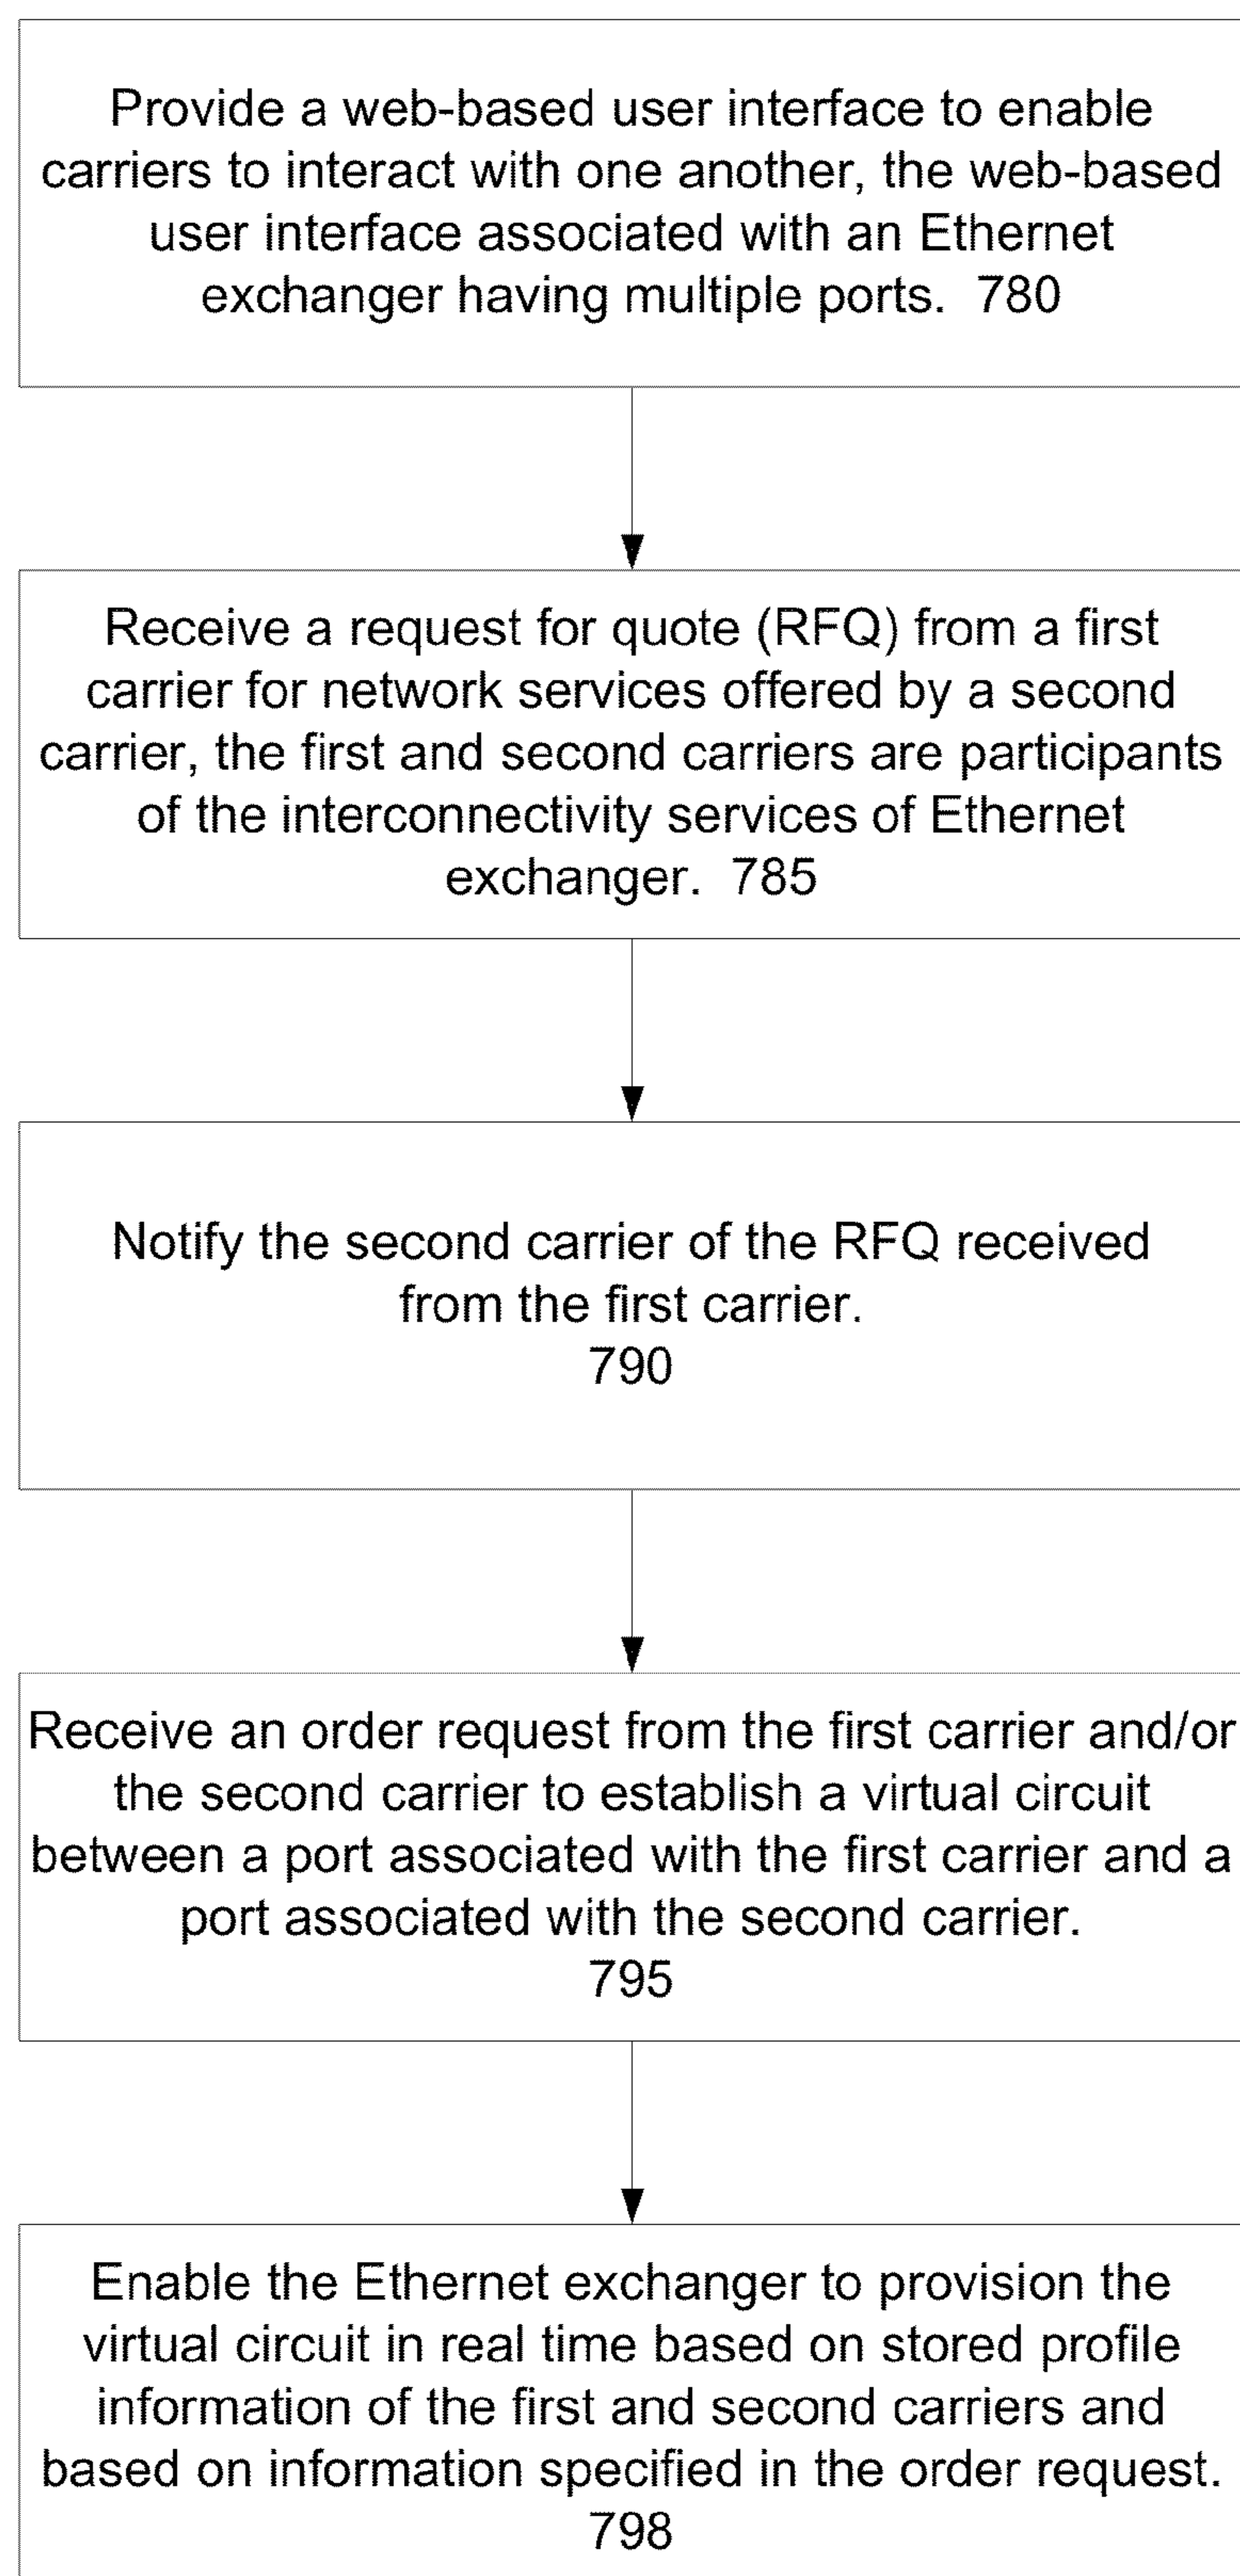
Provide a web-based user interface to enable carriers to interact with one another, the web-based user interface associated with an Ethernet exchanger having multiple ports. 780

Receive a request for quote (RFQ) from a first carrier for network services offered by a second carrier, the first and second carriers are participants of the interconnectivity services of Ethernet exchanger. 785

Notify the second carrier of the RFQ received from the first carrier.
790

Receive an order request from the first carrier and/or the second carrier to establish a virtual circuit between a port associated with the first carrier and a port associated with the second carrier.
795

Enable the Ethernet exchanger to provision the virtual circuit in real time based on stored profile information of the first and second carriers and based on information specified in the order request.
798